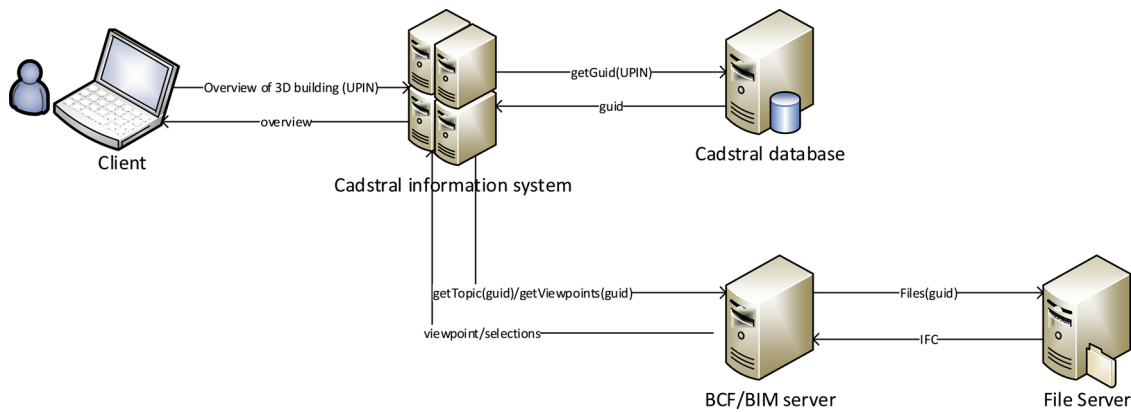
Overview of 3D building (UPIN)

overview

Client

getGuid(UPIN)

guid

Cadstral database

Cadstral information system

getTopic(guid)/getViewpoints(guid)

viewpoint/selections

Files(guid)

IFC

BCF/BIM server

File Server